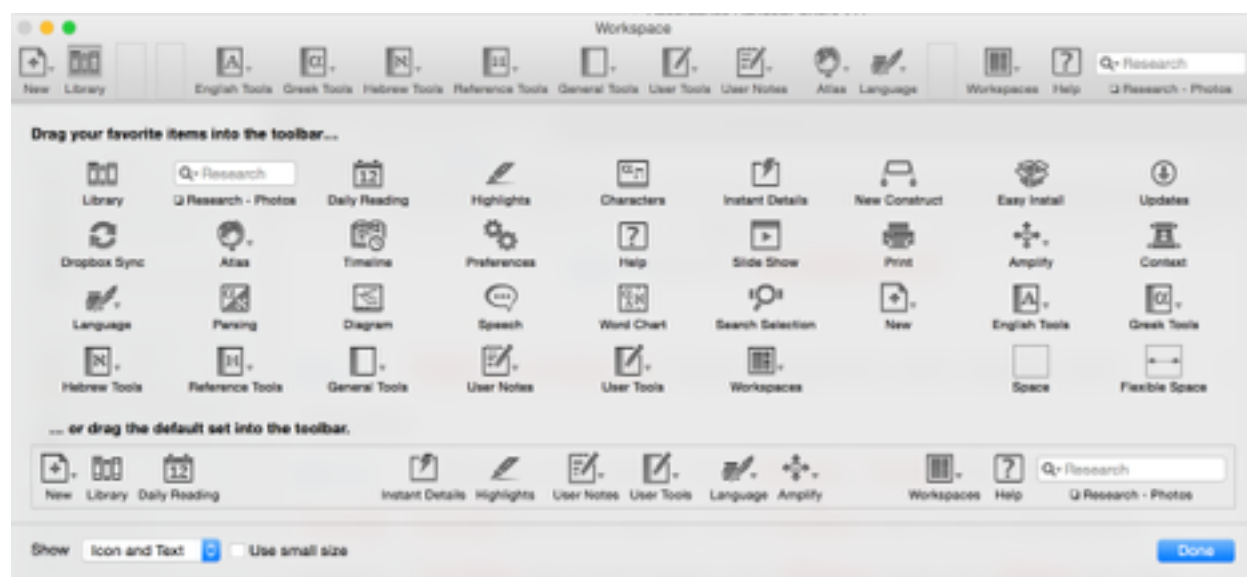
Workspace

New Library English Tools Greek Tools Hebrew Tools Reference Tools General Tools User Tools User Notes Atlas Language Workspaces Help Research Research - Photos

Drag your favorite items into the toolbar...

Library
Research
Research - Photos
Daily Reading
Highlights
Characters
Instant Details
New Construct
Easy Install
Updates
Dropbox Sync
Atlas
Timeline
Preferences
Help
Slide Show
Print
Amplify
Context
Language
Parsing
Diagram
Speech
Word Chart
Search Selection
New
English Tools
Greek Tools
Hebrew Tools
Reference Tools
General Tools
User Notes
User Tools
Workspaces
Space
Flexible Space

... or drag the default set into the toolbar.

New Library Daily Reading Instant Details Highlights User Notes User Tools Language Amplify Workspaces Help Research Research - Photos

Show Icon and Text Use small size

Done